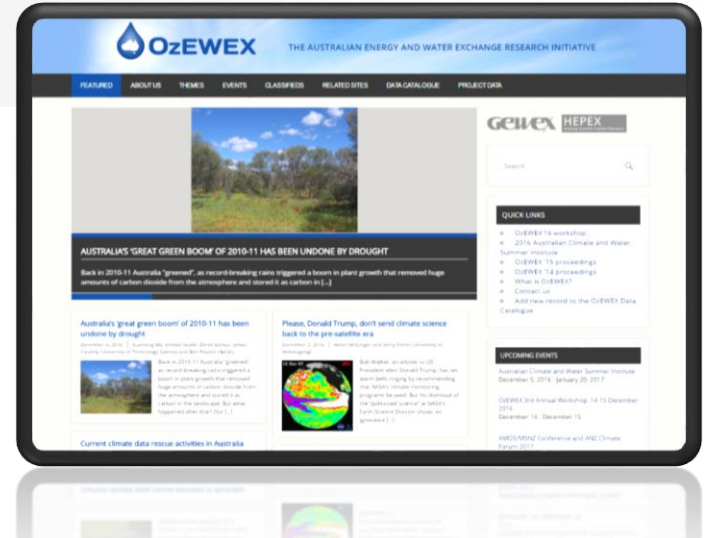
OzEWEX

THE AUSTRALIAN ENERGY AND WATER EXCHANGE RESEARCH INITIATIVE

FEATURED ABOUT US THEMES EVENTS CLASSIFIEDS RELATED SITES DATA CATALOGUE PROJECT DATA

AUSTRALIA'S 'GREAT GREEN BOOM' OF 2010-11 HAS BEEN UNDONE BY DROUGHT

Back in 2010-11 Australia "greened", as record-breaking rains triggered a boom in plant growth that removed huge amounts of carbon dioxide from the atmosphere and stored it as carbon in [...]

Australia's 'great green boom' of 2010-11 has been undone by drought

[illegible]

Back in 2010-11 Australia "greened", as record-breaking rains triggered a boom in plant growth that removed huge amounts of carbon dioxide from the atmosphere and stored it as carbon in the landscape. But what happened after that? Our [...]

Please, Donald Trump, don't send climate science back to the pre-satellite era

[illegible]

Bob Walker, an adviser to US President-elect Donald Trump, has set alarm bells ringing by recommending that NASA's climate monitoring programs be axed. But his dismissal of the "politicized science" at NASA's Earth Science Division shows an ignorance [...]

Current climate data rescue activities in Australia

GEWEX HEPEX

Search

QUICK LINKS

OzEWEX 16 workshop
2016 Australian Climate and Water Summer Institute
OzEWEX 15 proceedings
OzEWEX 14 proceedings
What is OzEWEX?
Contact us
Add new record to the OzEWEX Data Catalogue

UPCOMING EVENTS

Australian Climate and Water Summer Institute
December 5, 2016 - January 20, 2017

OzEWEX 3rd Annual Workshop, 14-15 December 2016
December 14 - December 15

AMOS/MSNZ Conference and ANZ Climate Forum 2017